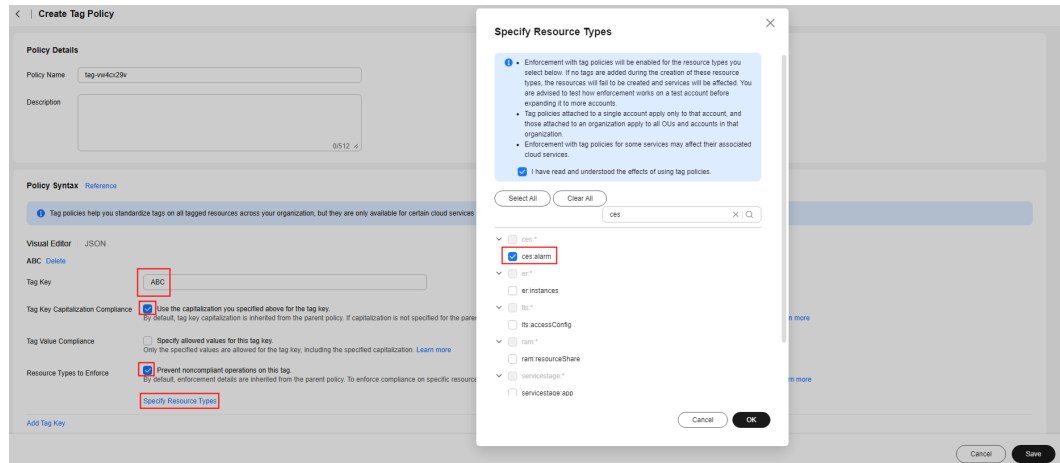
< | Create Tag Policy

Policy Details

Policy Name tag-vw4cx29v

Description

0/512

Policy Syntax Reference

Tag policies help you standardize tags on all tagged resources across your organization, but they are only available for certain cloud services

Visual Editor | JSON

ABC Delete

Tag Key ABC

Tag Key Capitalization Compliance Use the capitalization you specified above for the tag key.
By default, tag key capitalization is inherited from the parent policy. If capitalization is not specified for the pare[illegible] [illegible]n more

Tag Value Compliance Specify allowed values for this tag key.
Only the specified values are allowed for the tag key, including the specified capitalization. Learn more

Resource Types to Enforce Prevent noncompliant operations on this tag.
By default, enforcement details are inherited from the parent policy. To enforce compliance on specific resource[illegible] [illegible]n more

Specify Resource Types

Add Tag Key

Specify Resource Types

• Enforcement with tag policies will be enabled for the resource types you select below. If no tags are added during the creation of these resource types, the resources will fail to be created and services will be affected. You are advised to test how enforcement works on a test account before expanding it to more accounts.
• Tag policies attached to a single account apply only to that account, and those attached to an organization apply to all OUs and accounts in that organization.
• Enforcement with tag policies for some services may affect their associated cloud services.

I have read and understood the effects of using tag policies.

Select All Clear All

ces

ces:*
ces:alarm
er:*
er:instances
lts:*
lts:accessConfig
ram:*
ram:resourceShare
servicestage:*
servicestage:app

Cancel OK

Cancel Save